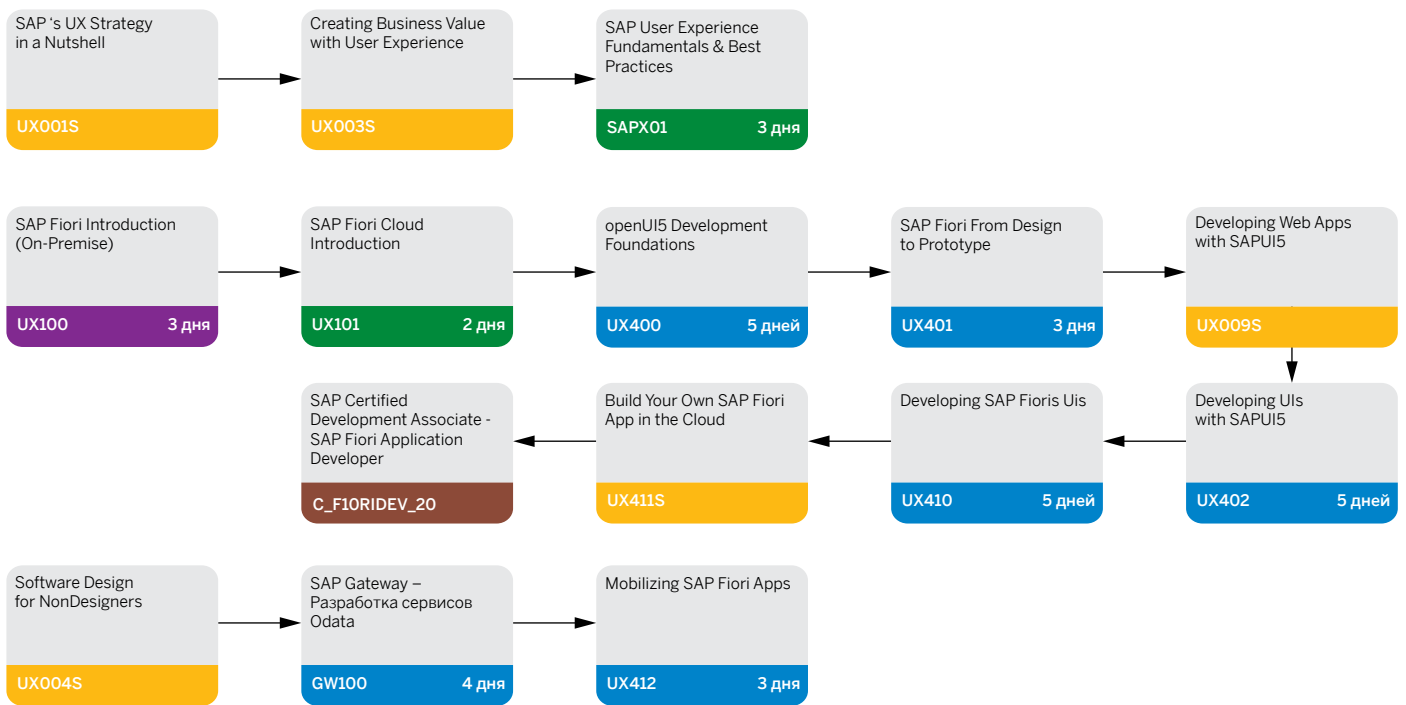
SAP 's UX Strategy in a Nutshell
UX001S

Creating Business Value with User Experience
UX003S

SAP User Experience Fundamentals & Best Practices
SAPX01 3 дня

SAP Fiori Introduction (On-Premise)
UX100 3 дня

SAP Fiori Cloud Introduction
UX101 2 дня

openUI5 Development Foundations
UX400 5 дней

SAP Fiori From Design to Prototype
UX401 3 дня

Developing Web Apps with SAPUI5
UX009S

Developing UIs with SAPUI5
UX402 5 дней

Developing SAP Fioris Uis
UX410 5 дней

Build Your Own SAP Fiori App in the Cloud
UX411S

SAP Certified Development Associate - SAP Fiori Application Developer
C_F10RIDEV_20

Software Design for NonDesigners
UX004S

SAP Gateway – Разработка сервисов Odata
GW100 4 дня

Mobilizing SAP Fiori Apps
UX412 3 дня